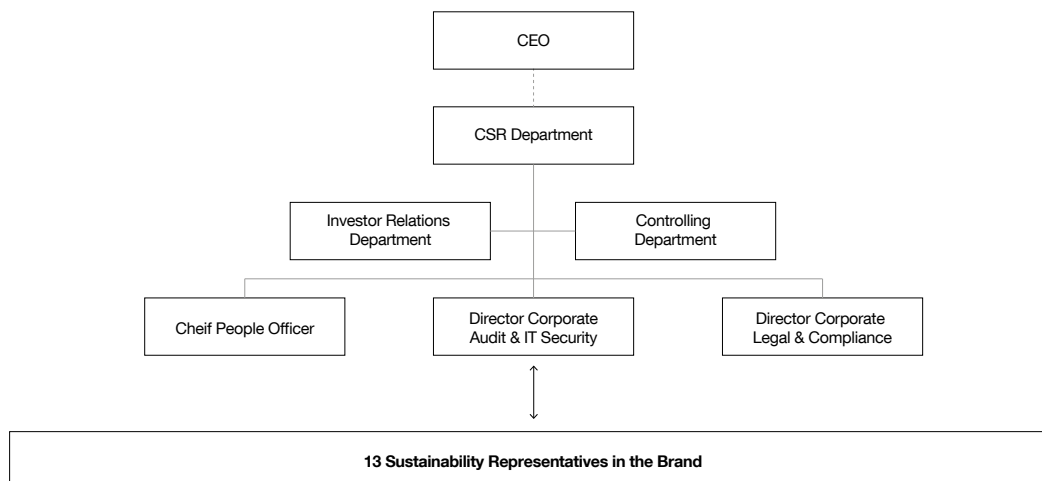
CEO

CSR Department

Investor Relations Department

Controlling Department

Cheif People Officer

Director Corporate Audit & IT Security

Director Corporate Legal & Compliance

13 Sustainability Representatives in the Brand